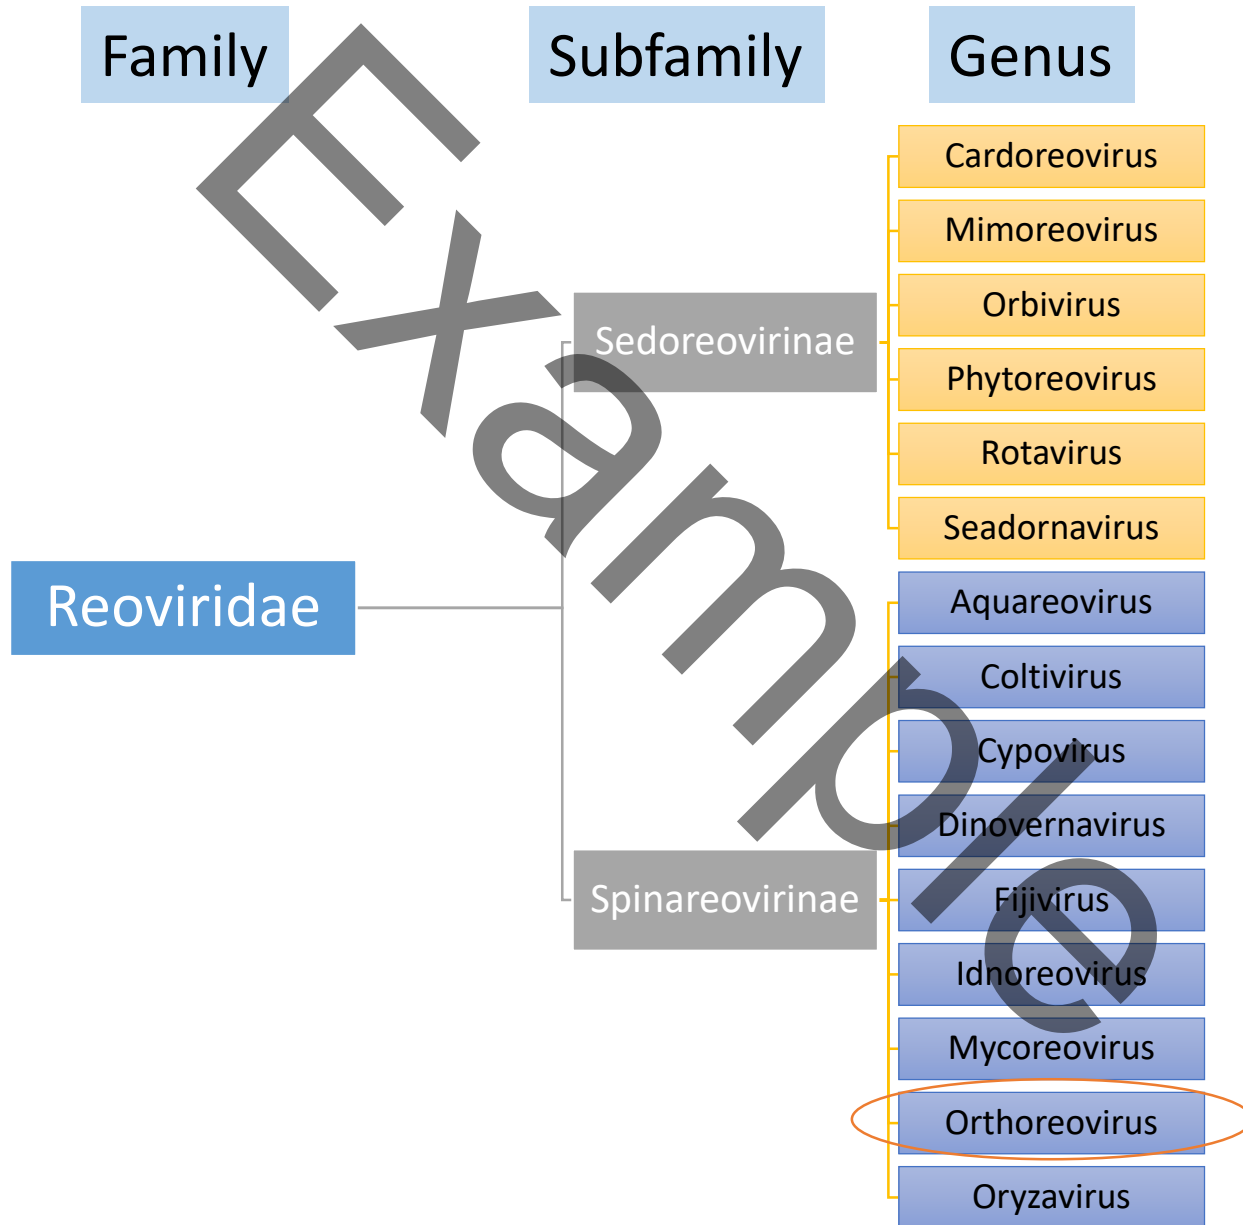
Family

Subfamily

Genus

Example

Reoviridae

Sedoreovirinae

Spinareovirinae

Cardoreovirus

Mimoreovirus

Orbivirus

Phytoreovirus

Rotavirus

Seadornavirus

Aquareovirus

Coltivirus

Cypovirus

Dinovernavirus

Fijivirus

Idnoreovirus

Mycoreovirus

Orthoreovirus

Oryzavirus